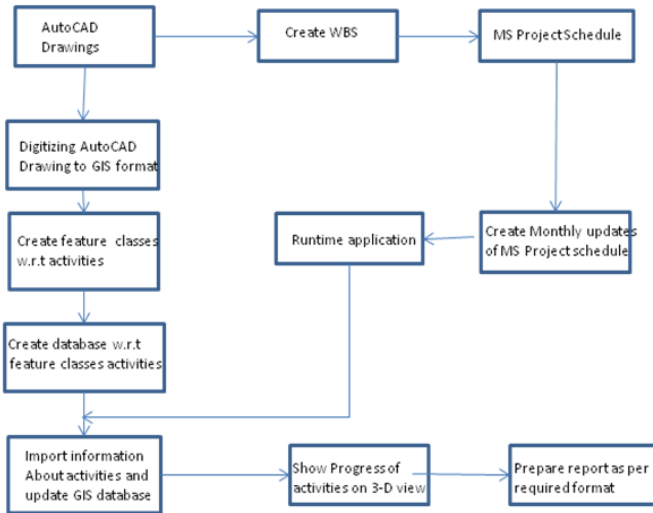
AutoCAD Drawings

Create WBS

MS ProjectSchedule

Digitizing AutoCAD Drawing to GIS format

Create feature classes w.r.t activities

Runtime application

Create Monthly updates of MS Project schedule

Create database w.r.t feature classes activities

Import information About activities and update GIS database

Show Progress of activities on 3-D view

Prepare report as per required format